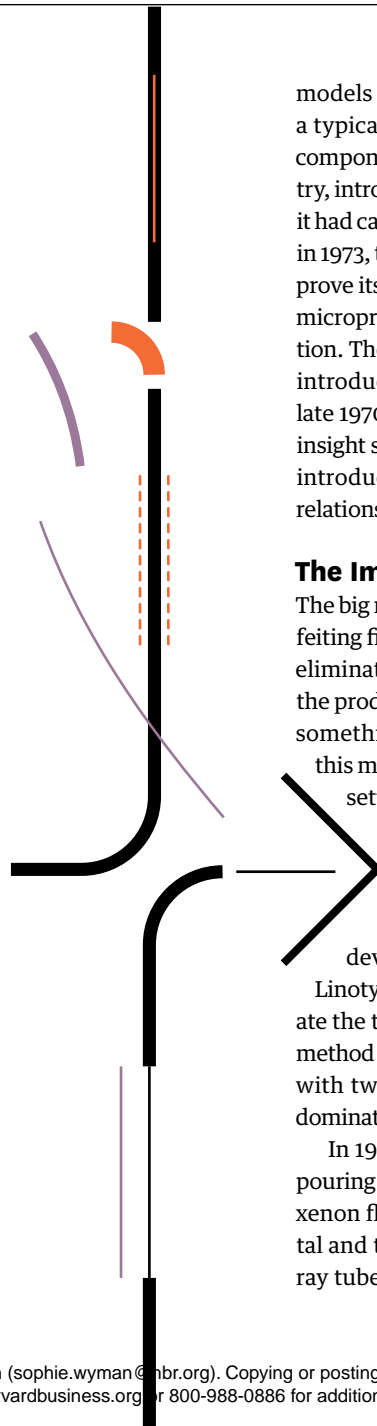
models
a typica
compon
try, intro
it had ca
in 1973, t
prove its
micropr
tion. Th
introdu
late 1970
insight s
introdu
relations

The Im
The big r
feiting fi
eliminat
the prod
somethi
this m
set

dev
Linoty
ate the t
method
with tw
dominat
In 19
pouring
xenon fl
tal and t
ray tube

(sophie.wyman@hbr.org). Copying or posting
vardbusiness.org or 800-988-0886 for additio